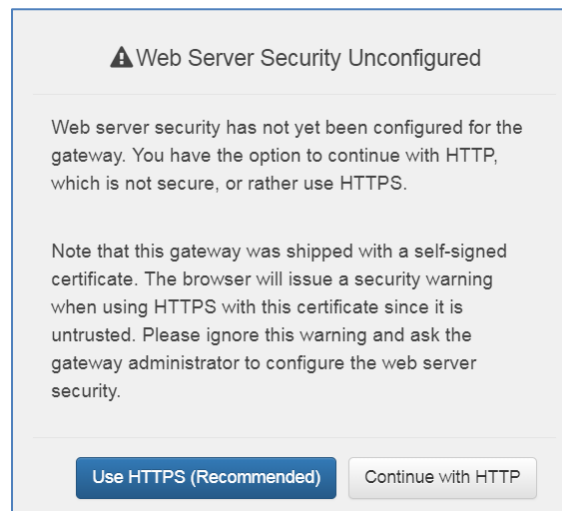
Web Server Security Unconfigured

Web server security has not yet been configured for the gateway. You have the option to continue with HTTP, which is not secure, or rather use HTTPS.

Note that this gateway was shipped with a self-signed certificate. The browser will issue a security warning when using HTTPS with this certificate since it is untrusted. Please ignore this warning and ask the gateway administrator to configure the web server security.

Use HTTPS (Recommended)

Continue with HTTP